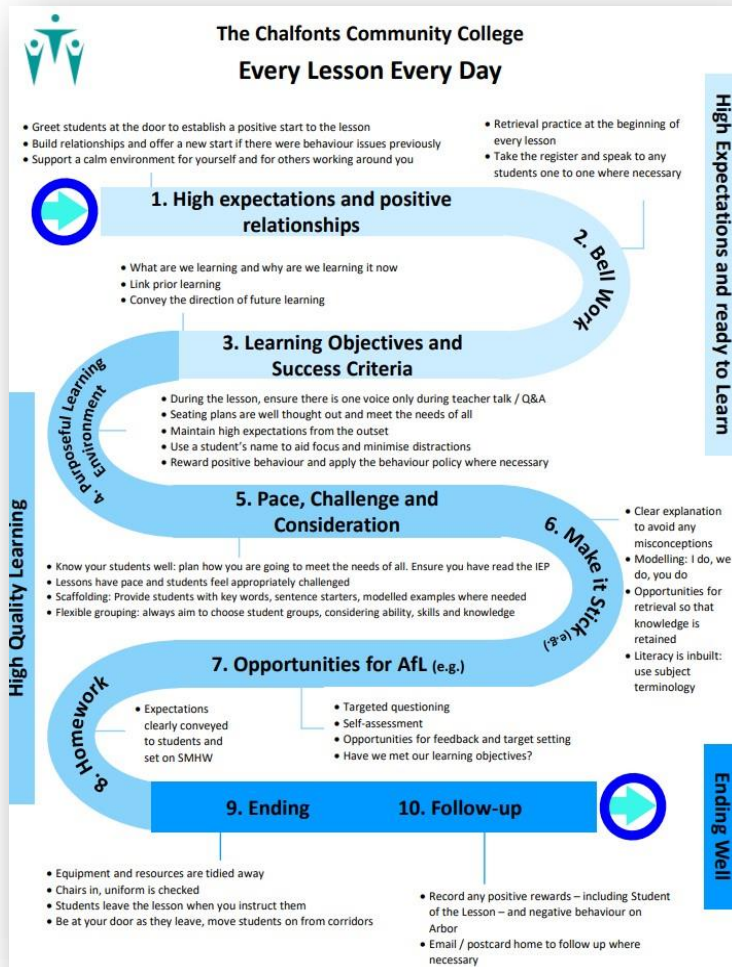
The Chalfonts Community College
Every Lesson Every Day

High Expectations and ready to Learn

• Greet students at the door to establish a positive start to the lesson
• Build relationships and offer a new start if there were behaviour issues previously
• Support a calm environment for yourself and for others working around you

• Retrieval practice at the beginning of every lesson
• Take the register and speak to any students one to one where necessary

1. High expectations and positive relationships

2. Bell Work

• What are we learning and why are we learning it now
• Link prior learning
• Convey the direction of future learning

3. Learning Objectives and Success Criteria

4. Purposeful Learning Environment

• During the lesson, ensure there is one voice only during teacher talk / Q&A
• Seating plans are well thought out and meet the needs of all
• Maintain high expectations from the outset
• Use a student's name to aid focus and minimise distractions
• Reward positive behaviour and apply the behaviour policy where necessary

High Quality Learning

5. Pace, Challenge and Consideration

6. Make it Stick (e.g.)

• Clear explanation to avoid any misconceptions
• Modelling: I do, we do, you do
• Opportunities for retrieval so that knowledge is retained
• Literacy is inbuilt: use subject terminology

• Know your students well: plan how you are going to meet the needs of all. Ensure you have read the IEP
• Lessons have pace and students feel appropriately challenged
• Scaffolding: Provide students with key words, sentence starters, modelled examples where needed
• Flexible grouping: always aim to choose student groups, considering ability, skills and knowledge

7. Opportunities for AfL (e.g.)

8. Homework

• Expectations clearly conveyed to students and set on SMHW

• Targeted questioning
• Self-assessment
• Opportunities for feedback and target setting
• Have we met our learning objectives?

9. Ending

10. Follow-up

Ending Well

• Equipment and resources are tidied away
• Chairs in, uniform is checked
• Students leave the lesson when you instruct them
• Be at your door as they leave, move students on from corridors

• Record any positive rewards – including Student of the Lesson – and negative behaviour on Arbor
• Email / postcard home to follow up where necessary